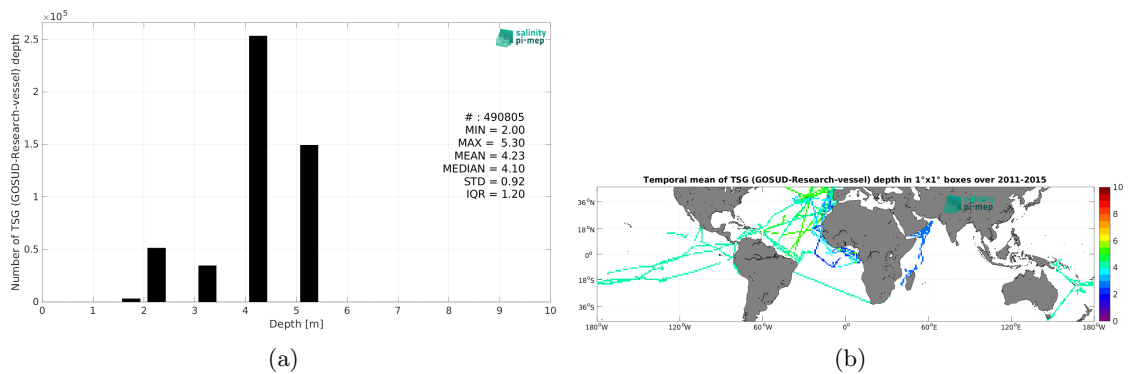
$\times 10^5$

2.5

2

1.5

1

0.5

0

Number of TSG (GOSUD-Research-vessel) depth

salinity pi-mep

# : 490805
MIN = 2.00
MAX = 5.30
MEAN = 4.23
MEDIAN = 4.10
STD = 0.92
IQR = 1.20

0 1 2 3 4 5 6 7 8 9 10

Depth [m]

(a)

Temporal mean of TSG (GOSUD-Research-vessel) depth in 1°x1° boxes over 2011-2015

36°N
18°N
0°
18°S
36°S

180°W 120°W 60°W 0° 60°E 120°E 180°W

pi-mep

10
8
6
4
2
0

(b)